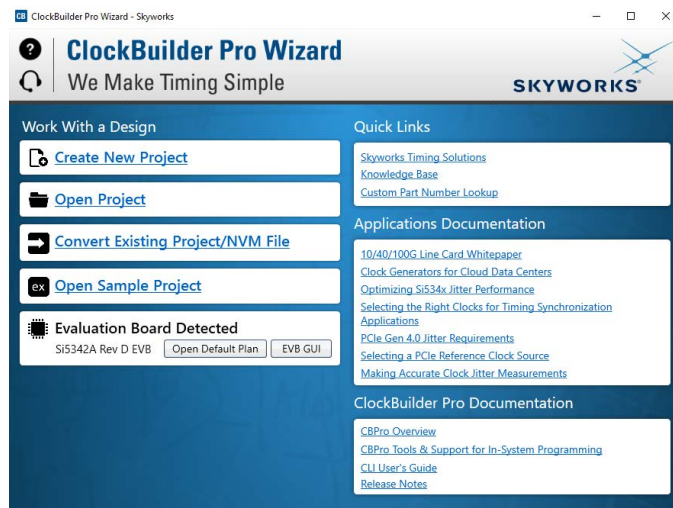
CB ClockBuilder Pro Wizard - Skyworks

ClockBuilder Pro Wizard
We Make Timing Simple

SKYWORKS

Work With a Design

Create New Project

Open Project

Convert Existing Project/NVM File

ex Open Sample Project

Evaluation Board Detected
Si5342A Rev D EVB Open Default Plan EVB GUI

Quick Links

Skyworks Timing Solutions
Knowledge Base
Custom Part Number Lookup

Applications Documentation

10/40/100G Line Card Whitepaper
Clock Generators for Cloud Data Centers
Optimizing Si534x Jitter Performance
Selecting the Right Clocks for Timing Synchronization Applications
PCIe Gen 4.0 Jitter Requirements
Selecting a PCIe Reference Clock Source
Making Accurate Clock Jitter Measurements

ClockBuilder Pro Documentation

CBPro Overview
CBPro Tools & Support for In-System Programming
CLI User's Guide
Release Notes